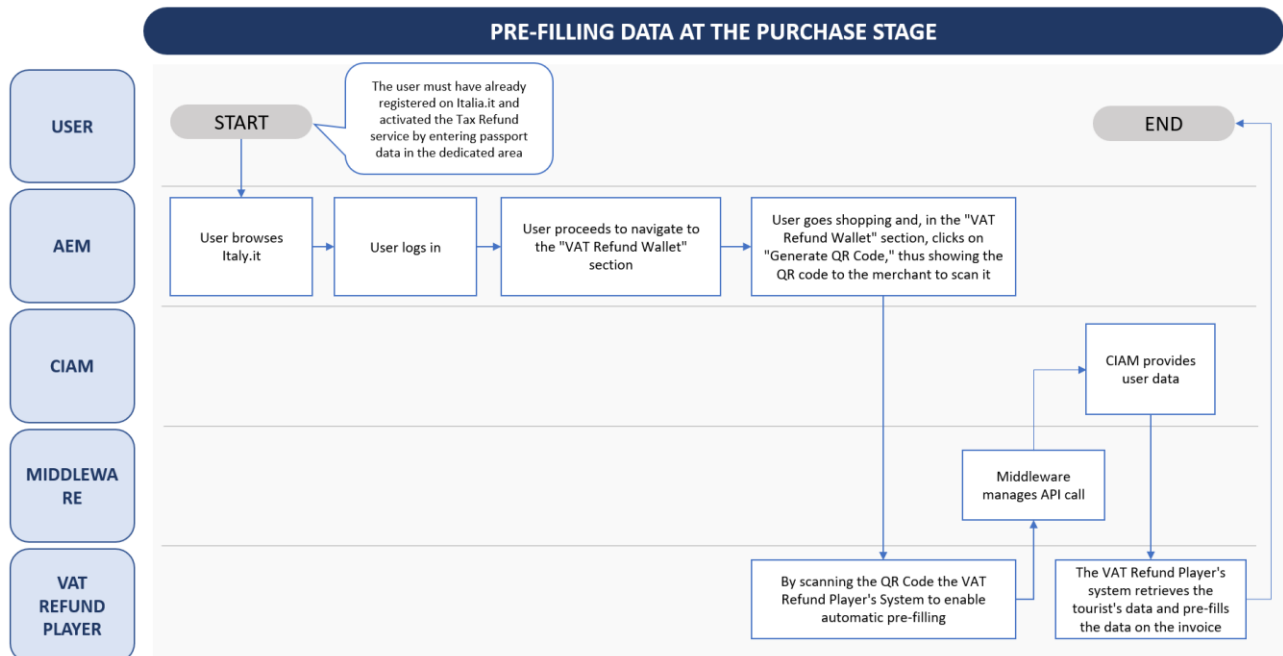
PRE-FILLING DATA AT THE PURCHASE STAGE

USER

START

The user must have already registered on Italia.it and activated the Tax Refund service by entering passport data in the dedicated area

END

AEM

User browses Italy.it

User logs in

User proceeds to navigate to the "VAT Refund Wallet" section

User goes shopping and, in the "VAT Refund Wallet" section, clicks on "Generate QR Code," thus showing the QR code to the merchant to scan it

CIAM

CIAM provides user data

MIDDLEWARE

Middleware manages API call

VAT REFUND PLAYER

By scanning the QR Code the VAT Refund Player's System to enable automatic pre-filling

The VAT Refund Player's system retrieves the tourist's data and pre-fills the data on the invoice